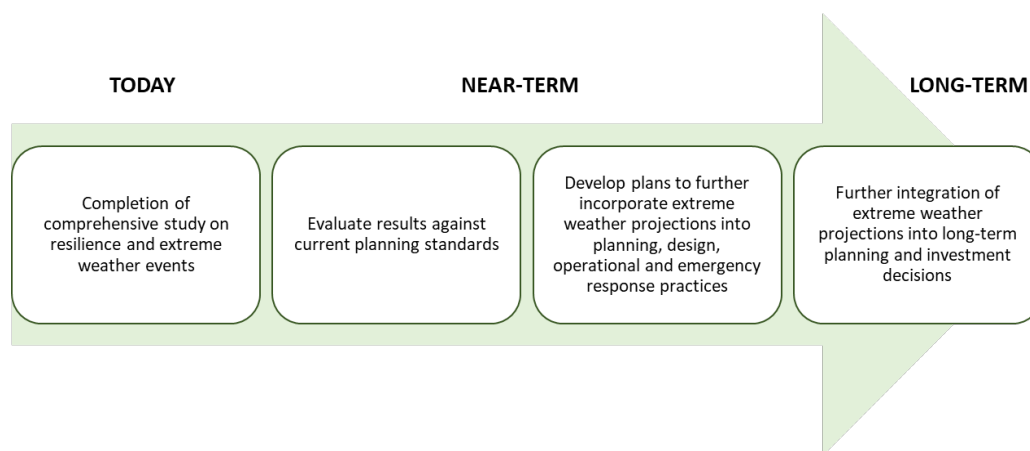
TODAY

NEAR-TERM

LONG-TERM

Completion of comprehensive study on resilience and extreme weather events

Evaluate results against current planning standards

Develop plans to further incorporate extreme weather projections into planning, design, operational and emergency response practices

Further integration of extreme weather projections into long-term planning and investment decisions